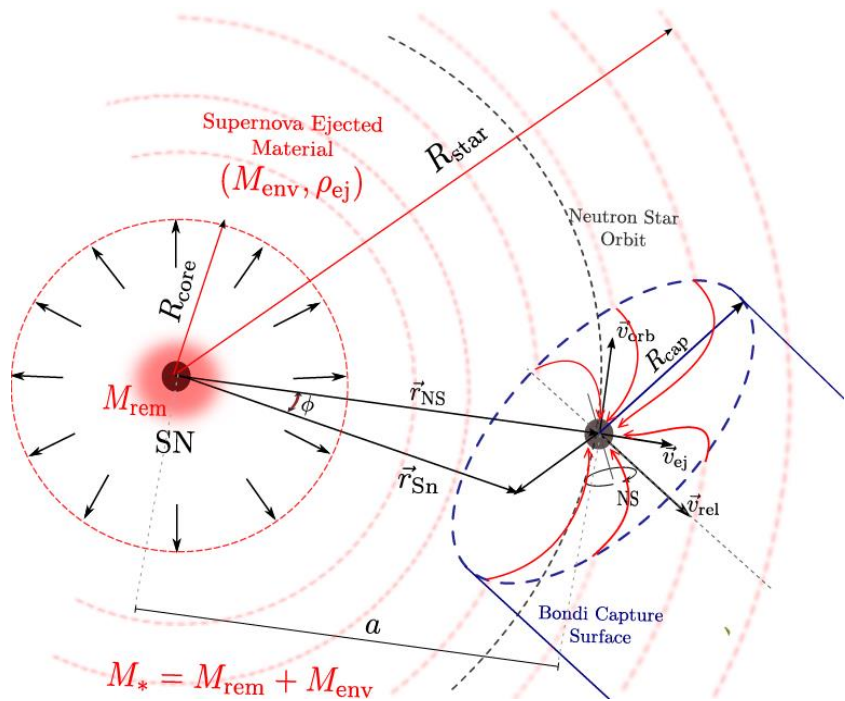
Supernova Ejected Material

$(M_{\rm env}, \rho_{\rm ej})$

$R_{\rm star}$

Neutron Star Orbit

$R_{\rm core}$

$\vec{v}_{\rm orb}$

$R_{\rm cap}$

$M_{\rm rem}$

$\phi$

$\vec{r}_{\rm NS}$

SN

$\vec{v}_{\rm ej}$

$\vec{r}_{\rm Sn}$

NS

$\vec{v}_{\rm rel}$

Bondi Capture Surface

$a$

$M_{*} = M_{\rm rem} + M_{\rm env}$